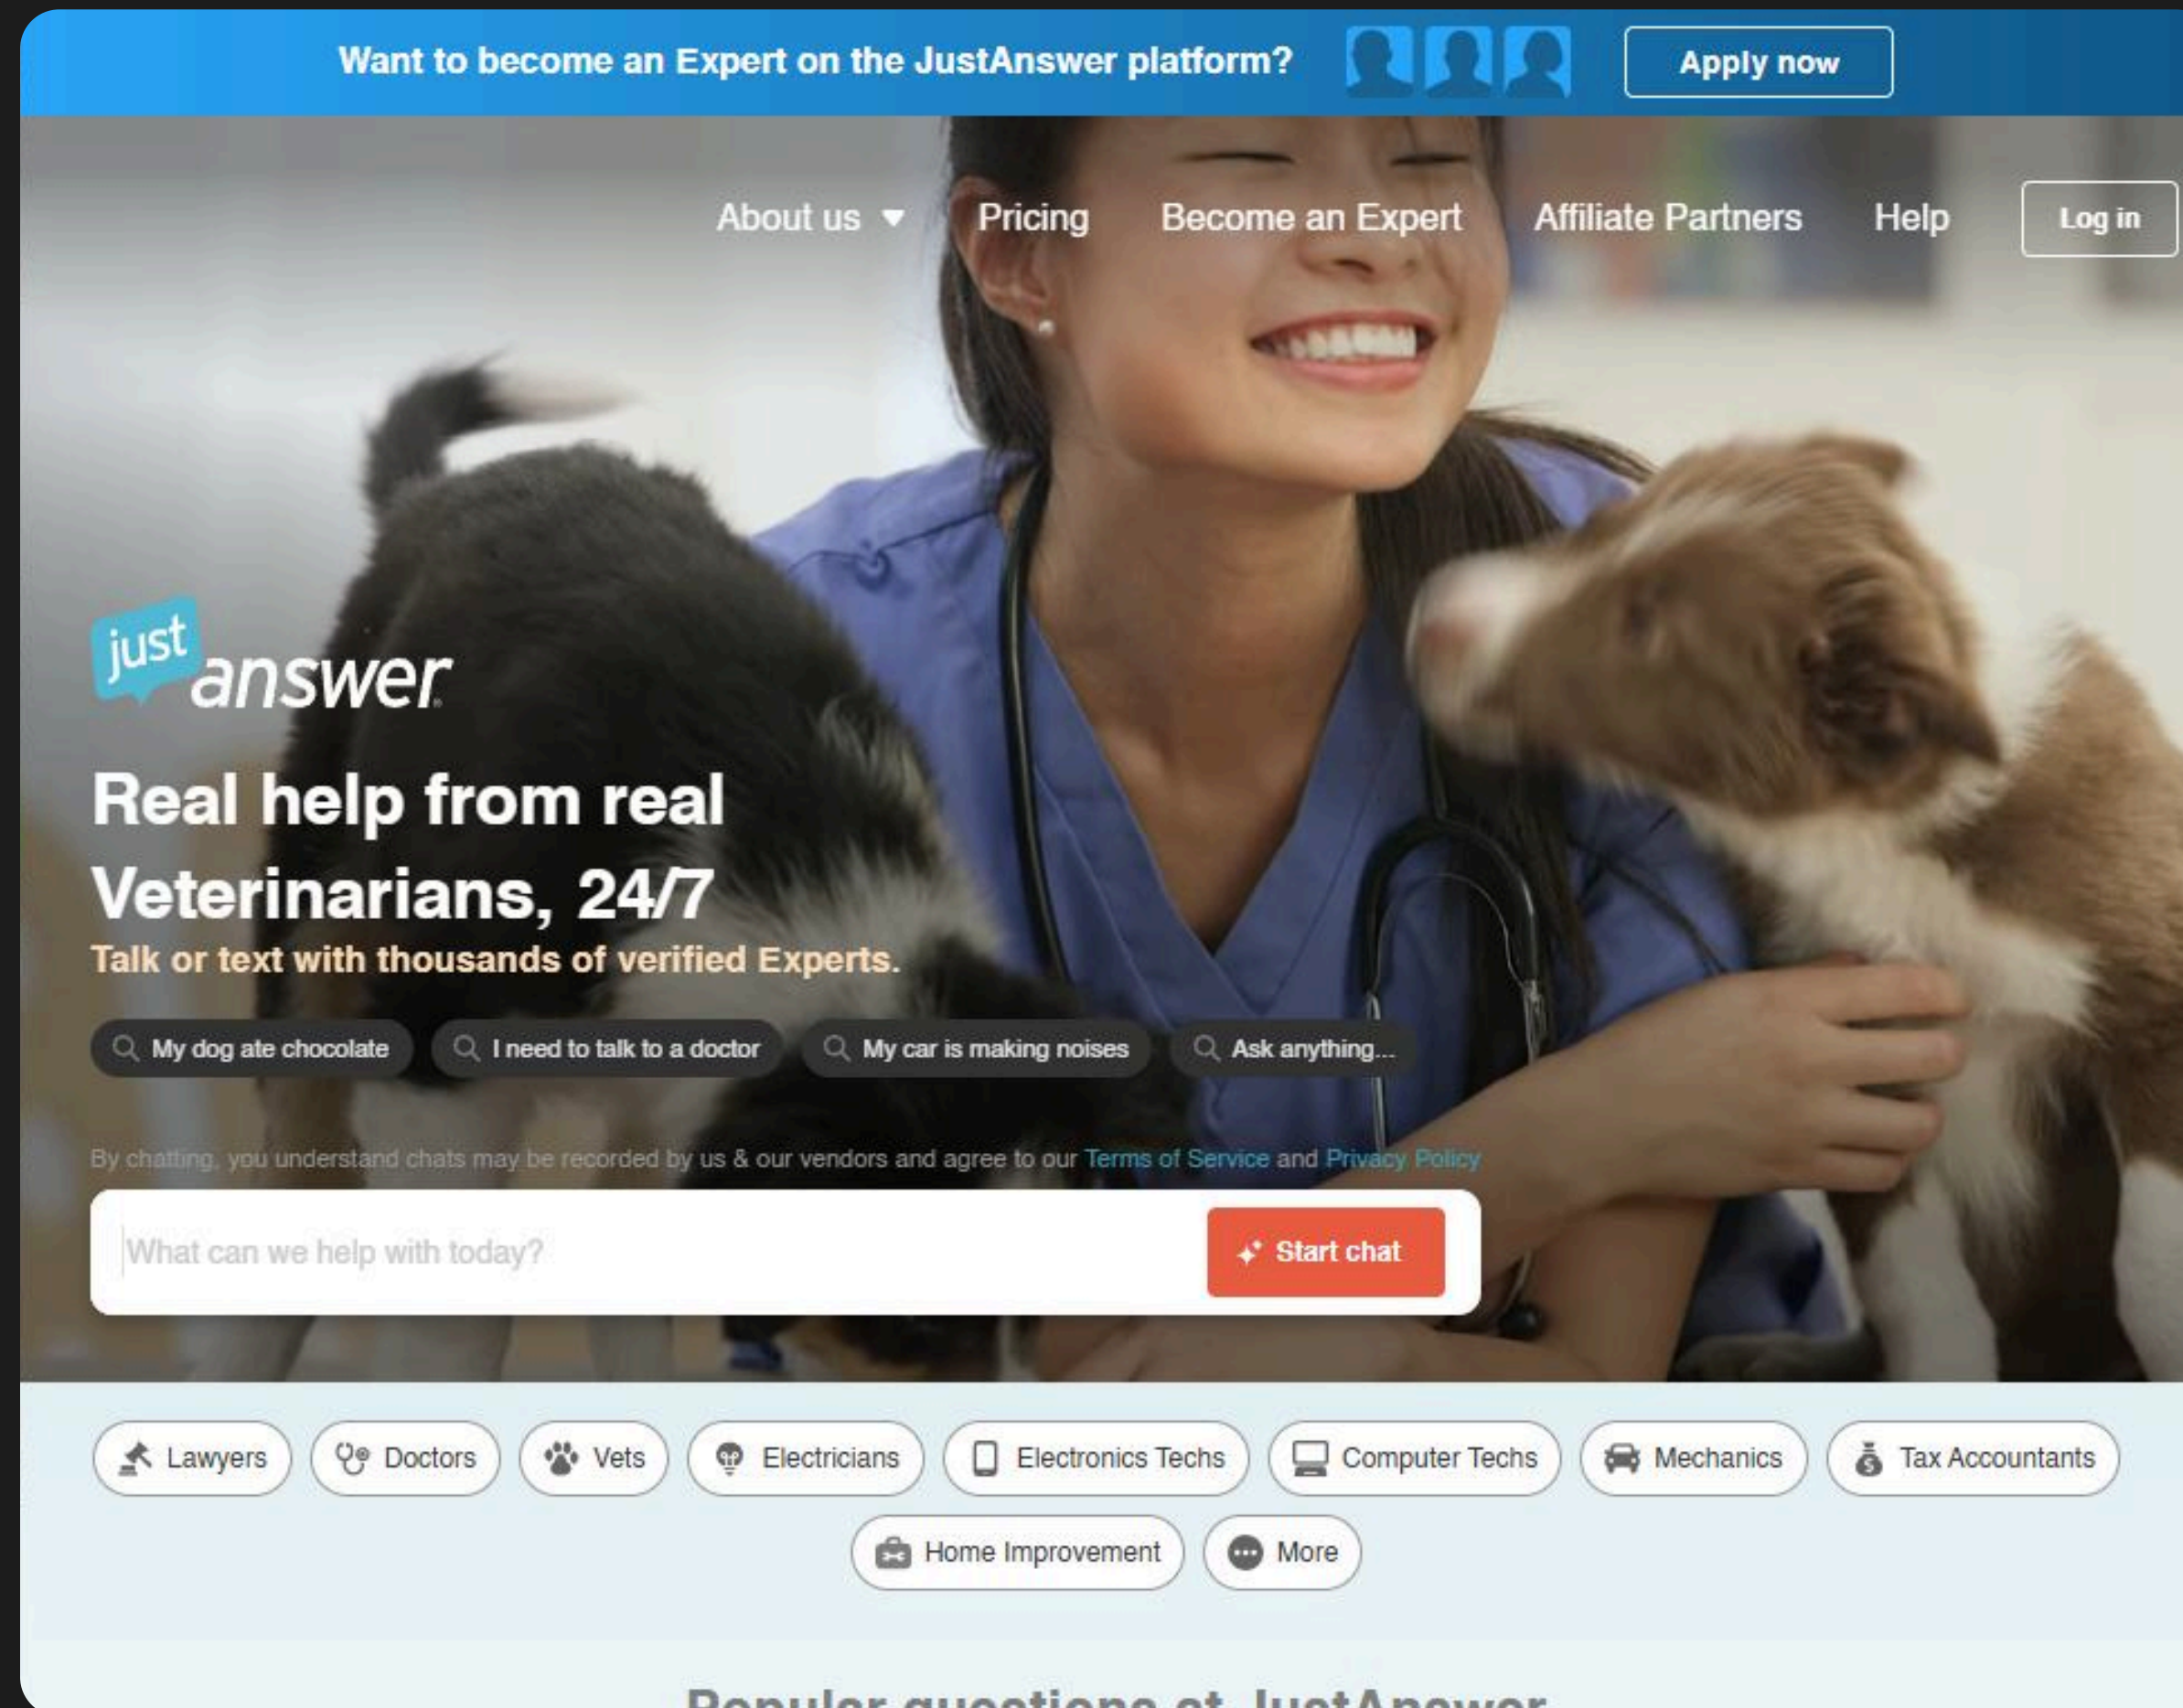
Want to become an Expert on the JustAnswer platform?

Apply now

About us Pricing Become an Expert Affiliate Partners Help Log in

just answer

Real help from real Veterinarians, 24/7

Talk or text with thousands of verified Experts.

My dog ate chocolate I need to talk to a doctor My car is making noises Ask anything...

By chatting, you understand chats may be recorded by us & our vendors and agree to our Terms of Service and Privacy Policy

What can we help with today?

Start chat

Lawyers Doctors Vets Electricians Electronics Techs Computer Techs Mechanics Tax Accountants

Home Improvement More

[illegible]